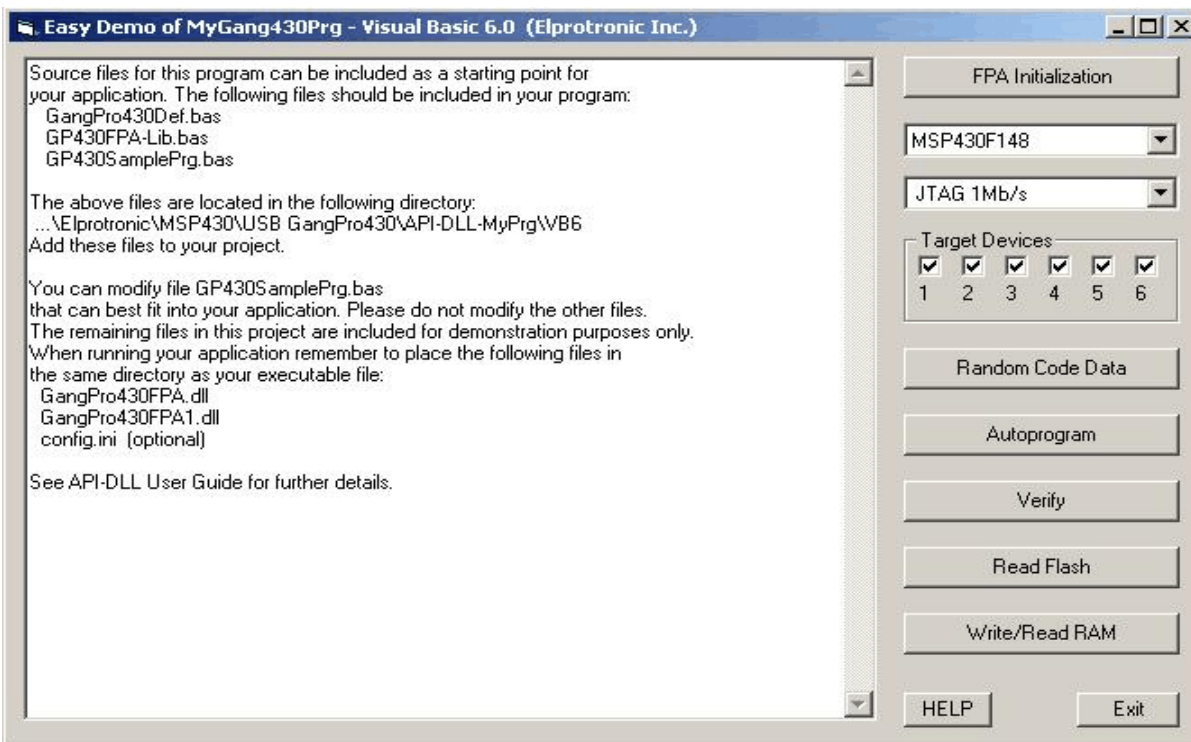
Easy Demo of MyGang430Prg - Visual Basic 6.0 (Elprotronic Inc.)

Source files for this program can be included as a starting point for your application. The following files should be included in your program:
GangPro430Def.bas
GP430FPA-Lib.bas
GP430SamplePrg.bas

The above files are located in the following directory:
...\Elprotronic\MSP430\USB GangPro430\API-DLL-MyPrg\VB6
Add these files to your project.

You can modify file GP430SamplePrg.bas
that can best fit into your application. Please do not modify the other files.
The remaining files in this project are included for demonstration purposes only.
When running your application remember to place the following files in the same directory as your executable file:
GangPro430FPA.dll
GangPro430FPA1.dll
config.ini (optional)

See API-DLL User Guide for further details.

FPA Initialization

MSP430F148

JTAG 1Mb/s

Target Devices
1 2 3 4 5 6

Random Code Data

Autoprogram

Verify

Read Flash

Write/Read RAM

HELP

Exit